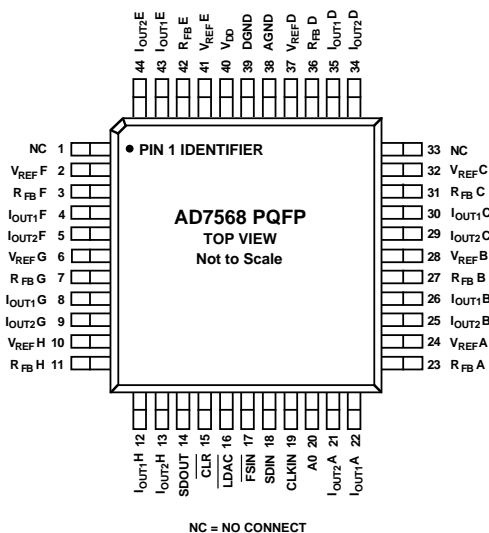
$I_{OUT2}E$ 44
$I_{OUT1}E$ 43
$R_{FB}E$ 42
$V_{REF}E$ 41
$V_{DD}$ 40
DGND 39
AGND 38
$V_{REF}D$ 37
$R_{FB}D$ 36
$I_{OUT1}D$ 35
$I_{OUT2}D$ 34

NC 1
$V_{REF}F$ 2
$R_{FB}F$ 3
$I_{OUT1}F$ 4
$I_{OUT2}F$ 5
$V_{REF}G$ 6
$R_{FB}G$ 7
$I_{OUT1}G$ 8
$I_{OUT2}G$ 9
$V_{REF}H$ 10
$R_{FB}H$ 11

• PIN 1 IDENTIFIER

AD7568 PQFP
TOP VIEW
Not to Scale

33 NC
32 $V_{REF}C$
31 $R_{FB}C$
30 $I_{OUT1}C$
29 $I_{OUT2}C$
28 $V_{REF}B$
27 $R_{FB}B$
26 $I_{OUT1}B$
25 $I_{OUT2}B$
24 $V_{REF}A$
23 $R_{FB}A$

$I_{OUT1}H$ 12
$I_{OUT2}H$ 13
SDOUT 14
$\overline{CLR}$ 15
$\overline{LDAC}$ 16
$\overline{FSIN}$ 17
SDIN 18
CLKIN 19
A0 20
$I_{OUT2}A$ 21
$I_{OUT1}A$ 22

NC = NO CONNECT